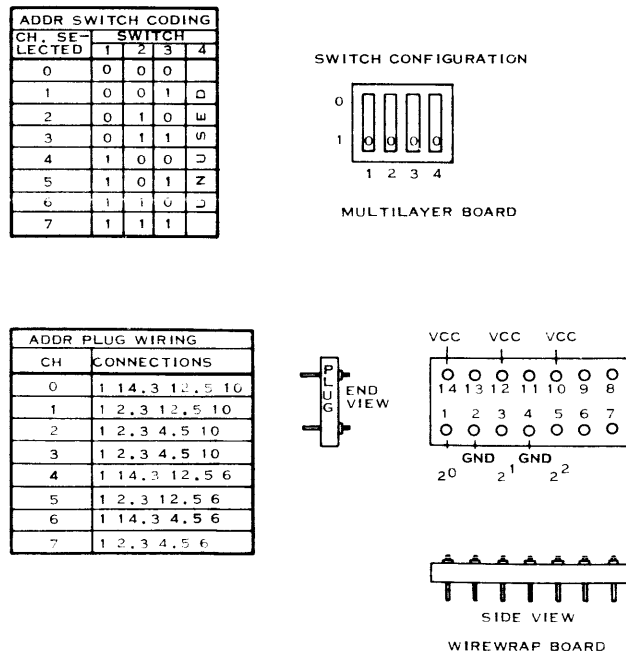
| ADDR SWITCH CODING | | | | |
|---|---|---|---|---|
| CH. SELECTED | SWITCH 1 | 2 | 3 | 4 |
| 0 | 0 | 0 | 0 | |
| 1 | 0 | 0 | 1 | D |
| 2 | 0 | 1 | 0 | E |
| 3 | 0 | 1 | 1 | S |
| 4 | 1 | 0 | 0 | U |
| 5 | 1 | 0 | 1 | N |
| 6 | 1 | 1 | 0 | U |
| 7 | 1 | 1 | 1 | |

SWITCH CONFIGURATION

0
1
1 2 3 4

MULTILAYER BOARD

| ADDR PLUG WIRING | |
|---|---|
| CH | CONNECTIONS |
| 0 | 1 14.3 12.5 10 |
| 1 | 1 2.3 12.5 10 |
| 2 | 1 2.3 4.5 10 |
| 3 | 1 2.3 4.5 10 |
| 4 | 1 14.3 12.5 6 |
| 5 | 1 2.3 12.5 6 |
| 6 | 1 14.3 4.5 6 |
| 7 | 1 2.3 4.5 6 |

PLUG

END VIEW

VCC VCC VCC
14 13 12 11 10 9 8
1 2 3 4 5 6 7
GND GND
$2^0$ $2^1$ $2^2$

SIDE VIEW

WIREWRAP BOARD